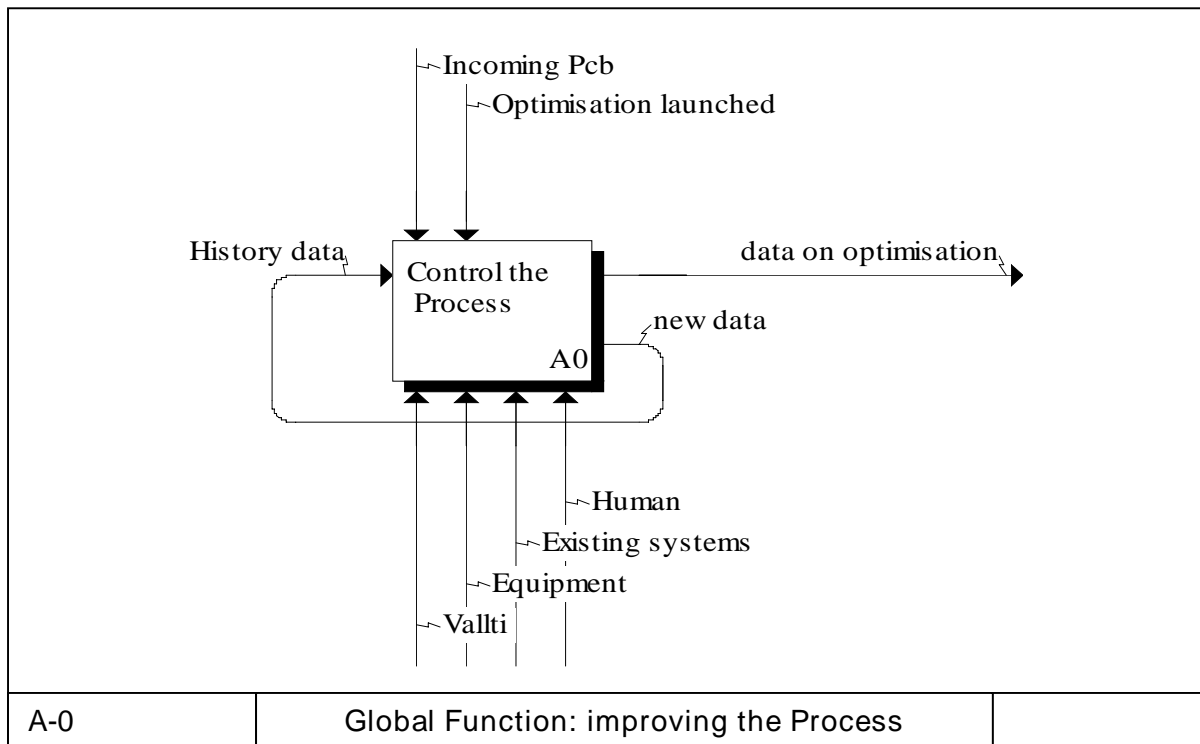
Incoming Pcb

Optimisation launched

History data

Control the Process

A0

data on optimisation

new data

Human

Existing systems

Equipment

Vallti

| A-0 | Global Function: improving the Process | |